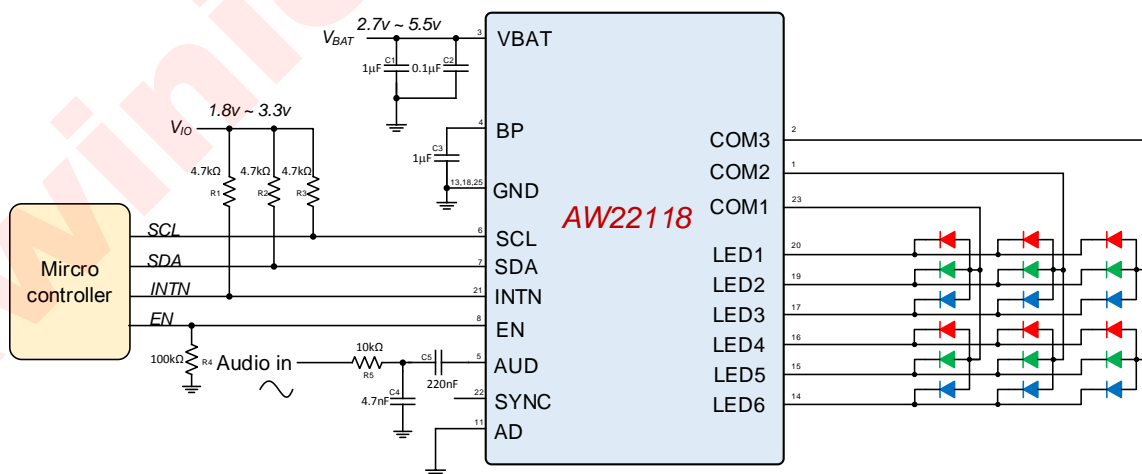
2.7v ~ 5.5v
$V_{BAT}$
3 VBAT
C1 1μF
C2 0.1μF
1.8v ~ 3.3v
$V_{IO}$
4 BP
C3 1μF
13,18,25 GND
4.7kΩ R1
4.7kΩ R2
4.7kΩ R3
AW22118
Mircro controller
SCL 6 SCL
SDA 7 SDA
INTN 21 INTN
EN 8 EN
100kΩ R4
Audio in
10kΩ R5
C5 220nF
5 AUD
C4 4.7nF
22 SYNC
11 AD
COM3 2
COM2 1
COM1 23
LED1 20
LED2 19
LED3 17
LED4 16
LED5 15
LED6 14